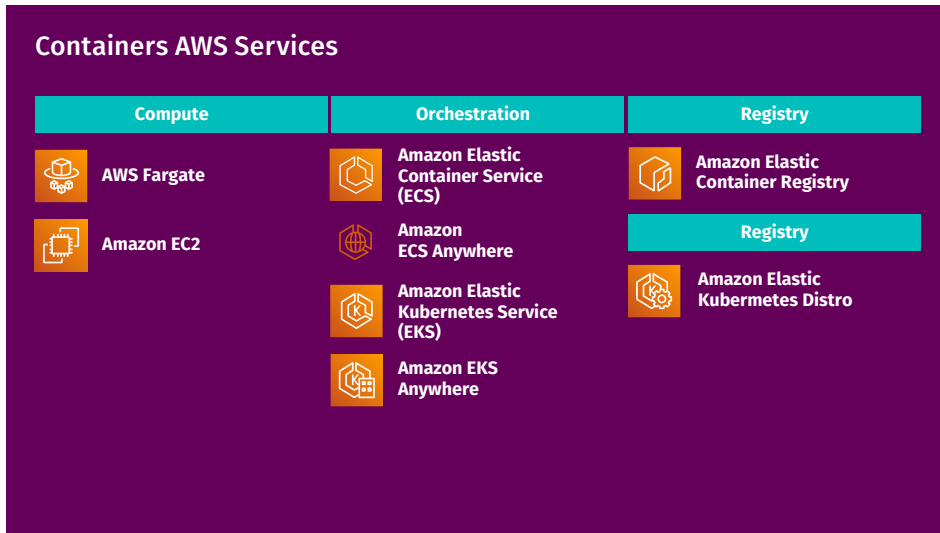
Containers AWS Services

Compute

AWS Fargate

Amazon EC2

Orchestration

Amazon Elastic Container Service (ECS)

Amazon ECS Anywhere

Amazon Elastic Kubernetes Service (EKS)

Amazon EKS Anywhere

Registry

Amazon Elastic Container Registry

Registry

Amazon Elastic Kubermetes Distro